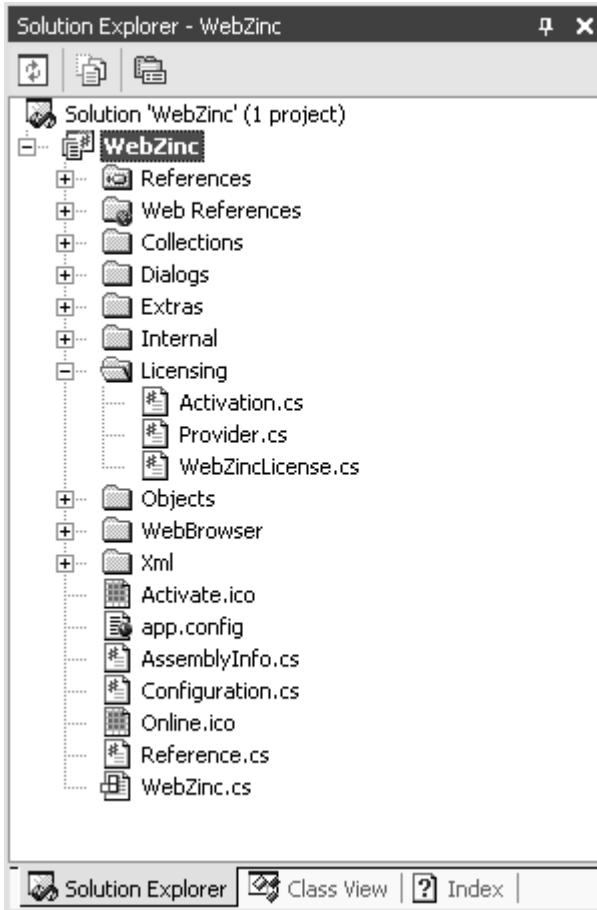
Solution Explorer - WebZinc

Solution 'WebZinc' (1 project)
WebZinc
References
Web References
Collections
Dialogs
Extras
Internal
Licensing
Activation.cs
Provider.cs
WebZincLicense.cs
Objects
WebBrowser
Xml
Activate.ico
app.config
AssemblyInfo.cs
Configuration.cs
Online.ico
Reference.cs
WebZinc.cs

Solution Explorer | Class View | Index